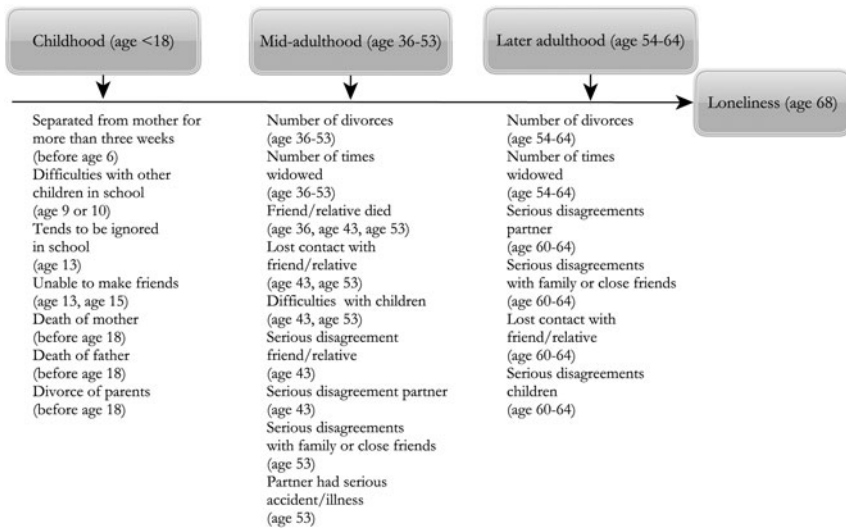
Childhood (age <18)

Mid-adulthood (age 36-53)

Later adulthood (age 54-64)

Loneliness (age 68)

Separated from mother for more than three weeks (before age 6)
Difficulties with other children in school (age 9 or 10)
Tends to be ignored in school (age 13)
Unable to make friends (age 13, age 15)
Death of mother (before age 18)
Death of father (before age 18)
Divorce of parents (before age 18)

Number of divorces (age 36-53)
Number of times widowed (age 36-53)
Friend/relative died (age 36, age 43, age 53)
Lost contact with friend/relative (age 43, age 53)
Difficulties with children (age 43, age 53)
Serious disagreement friend/relative (age 43)
Serious disagreement partner (age 43)
Serious disagreements with family or close friends (age 53)
Partner had serious accident/illness (age 53)

Number of divorces (age 54-64)
Number of times widowed (age 54-64)
Serious disagreements partner (age 60-64)
Serious disagreements with family or close friends (age 60-64)
Lost contact with friend/relative (age 60-64)
Serious disagreements children (age 60-64)